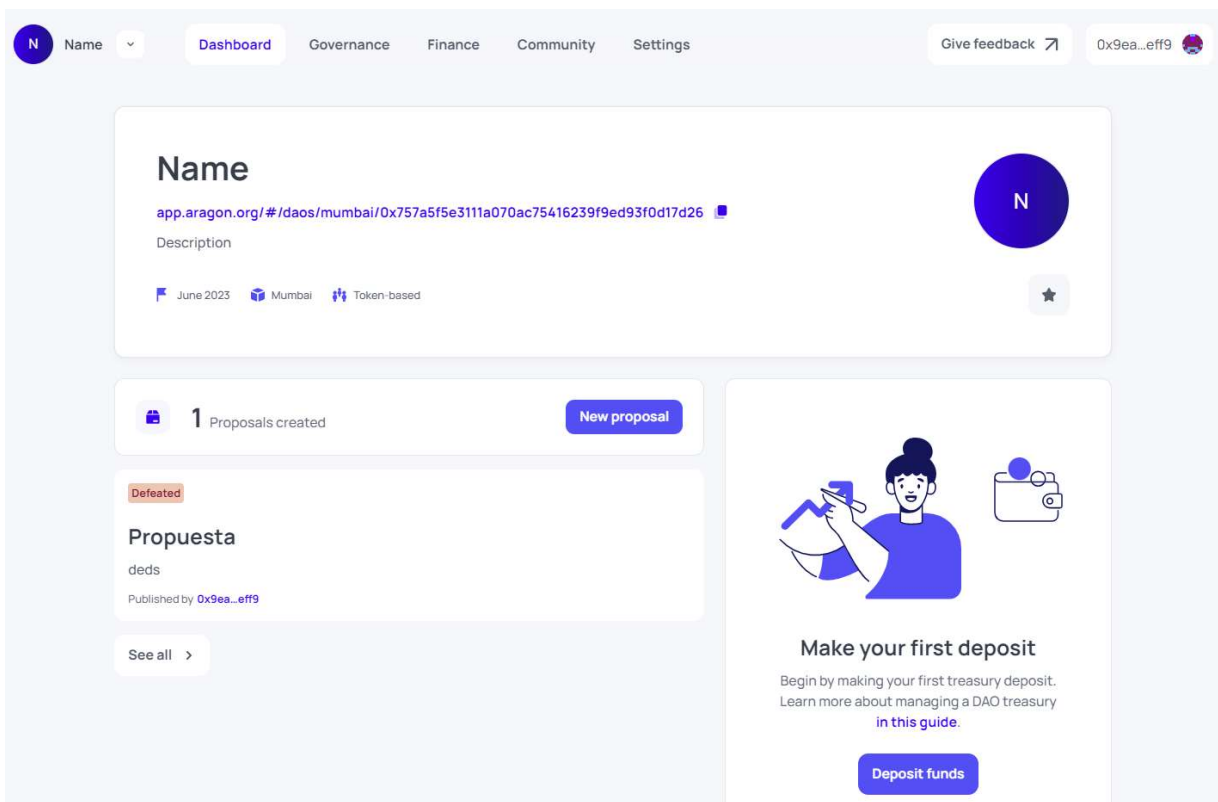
N Name

Dashboard Governance Finance Community Settings

Give feedback ↗ 0x9ea...eff9

Name

app.aragon.org/#/daos/mumbai/0x757a5f5e3111a070ac75416239f9ed93f0d17d26

Description

June 2023 Mumbai Token-based

N

1 Proposals created

New proposal

Defeated

Propuesta

deds

Published by 0x9ea...eff9

See all >

Make your first deposit

Begin by making your first treasury deposit. Learn more about managing a DAO treasury in this guide.

Deposit funds